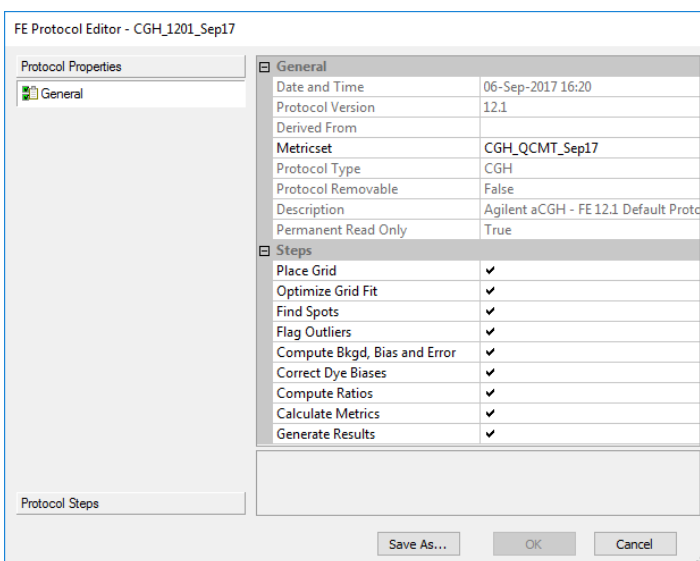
FE Protocol Editor - CGH_1201_Sep17

Protocol Properties

General

Protocol Steps

| ⊟ General | |
|---|---|
| Date and Time | 06-Sep-2017 16:20 |
| Protocol Version | 12.1 |
| Derived From | |
| Metricset | CGH_QCMT_Sep17 |
| Protocol Type | CGH |
| Protocol Removable | False |
| Description | Agilent aCGH - FE 12.1 Default Proto |
| Permanent Read Only | True |
| ⊟ Steps | |
| Place Grid | ✔ |
| Optimize Grid Fit | ✔ |
| Find Spots | ✔ |
| Flag Outliers | ✔ |
| Compute Bkgd, Bias and Error | ✔ |
| Correct Dye Biases | ✔ |
| Compute Ratios | ✔ |
| Calculate Metrics | ✔ |
| Generate Results | ✔ |

Save As... OK Cancel